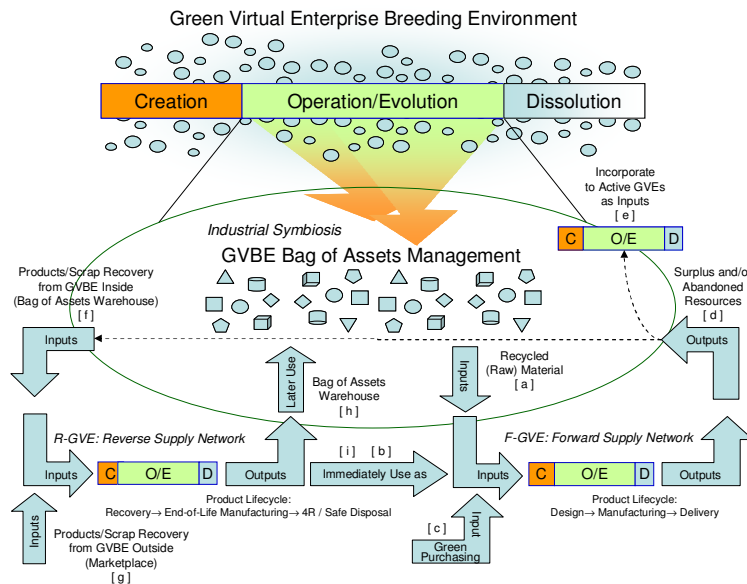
Green Virtual Enterprise Breeding Environment

Creation

Operation/Evolution

Dissolution

Incorporate to Active GVEs as Inputs
[ e ]

C

O/E

D

Industrial Symbiosis

GVBE Bag of Assets Management

Products/Scrap Recovery from GVBE Inside (Bag of Assets Warehouse)
[ f ]

Surplus and/o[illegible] Abandoned Resources
[ d ]

Inputs

Later Use

Bag of Assets Warehouse
[ h ]

Inputs

Recycled (Raw) Material
[ a ]

Outputs

R-GVE: Reverse Supply Network

F-GVE: Forward Supply Network

[ i ]   [ b ]

Inputs

C

O/E

D

Outputs

Immediately Use as

Inputs

C

O/E

D

Outputs

Product Lifecycle:
Recovery→ End-of-Life Manufacturing→ 4R / Safe Disposal

Product Lifecycle:
Design→ Manufacturing→ Delivery

[ c ]

Input

Green Purchasing

Inputs

Products/Scrap Recovery from GVBE Outside (Marketplace)
[ g ]